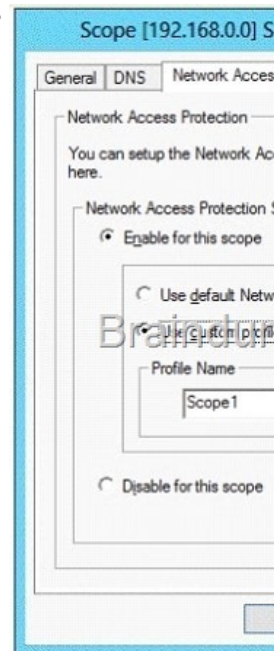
Scope [192.168.0.0] S

General | DNS | Network Acces

Network Access Protection

You can setup the Network Ac here.

Network Access Protection S

Enable for this scope

Use default Netw

Use custom profil

Braindum

Profile Name

Scope1

Disable for this scope